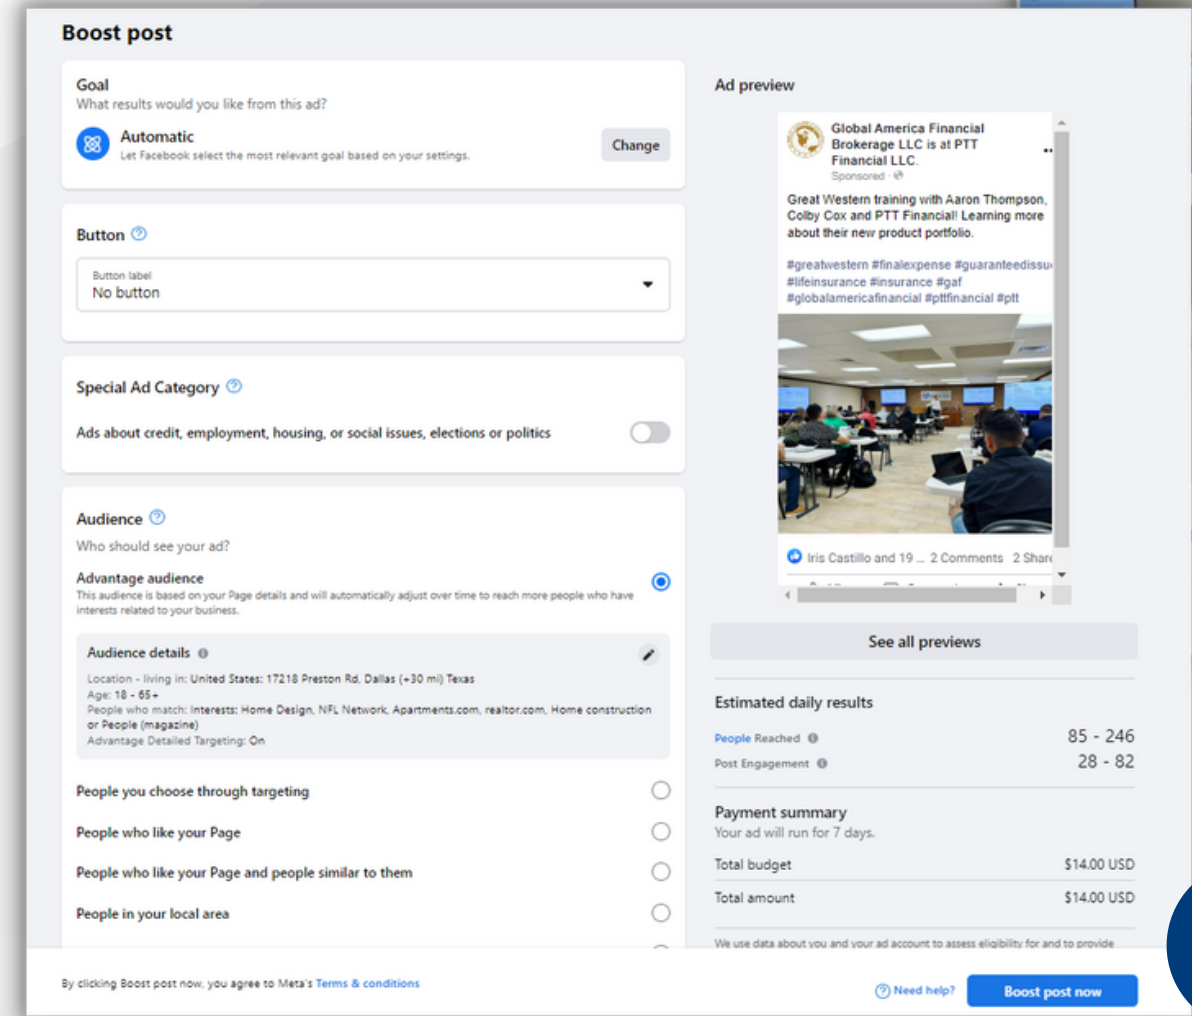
Boost post

Goal
What results would you like from this ad?

Automatic
Let Facebook select the most relevant goal based on your settings.

Change

Button

Button label
No button

Special Ad Category

Ads about credit, employment, housing, or social issues, elections or politics

Audience

Who should see your ad?

Advantage audience
This audience is based on your Page details and will automatically adjust over time to reach more people who have interests related to your business.

Audience details
Location - living in: United States: 17218 Preston Rd, Dallas (+30 mi) Texas
Age: 18 - 65+
People who match: Interests: Home Design, NFL Network, Apartments.com, realtor.com, Home construction or People (magazine)
Advantage Detailed Targeting: On

People you choose through targeting

People who like your Page

People who like your Page and people similar to them

People in your local area

Ad preview

Global America Financial Brokerage LLC is at PTT Financial LLC.
Sponsored ·

Great Western training with Aaron Thompson, Colby Cox and PTT Financial! Learning more about their new product portfolio.

#greatwestern #finalexpense #guaranteedissu #lifeinsurance #insurance #gaf #globalamericafinancial #pttfinancial #ptt

Iris Castillo and 19 ... 2 Comments 2 Share

See all previews

Estimated daily results

People Reached 85 - 246
Post Engagement 28 - 82

Payment summary
Your ad will run for 7 days.

Total budget $14.00 USD
Total amount $14.00 USD

We use data about you and your ad account to assess eligibility for and to provide

By clicking Boost post now, you agree to Meta's Terms & conditions

Need help?

Boost post now